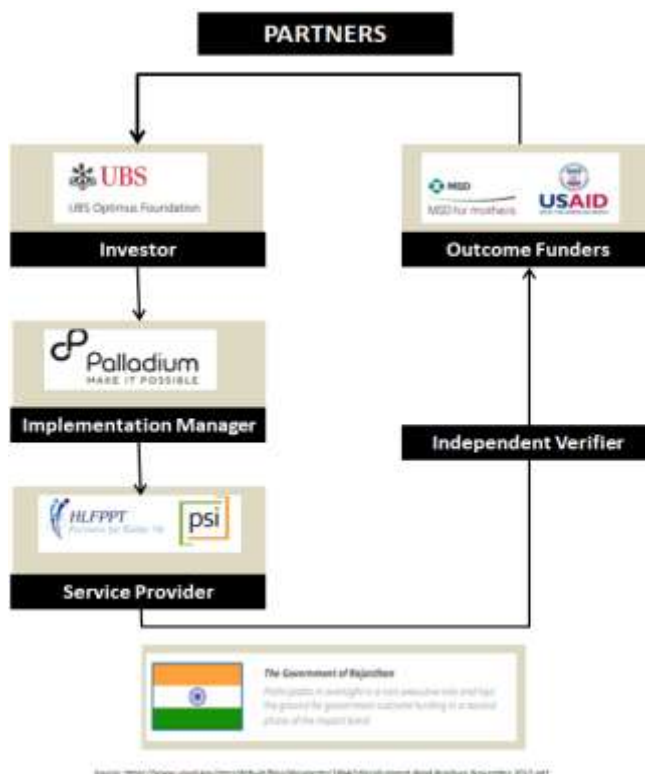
PARTNERS

UBS

UBS Optimus Foundation

Investor

MSD

MSD for mothers

USAID

Outcome Funders

Palladium

MAKE IT POSSIBLE

Implementation Manager

Independent Verifier

HLFPPT

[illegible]

psi

Service Provider

The Government of Rajasthan

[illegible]

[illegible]